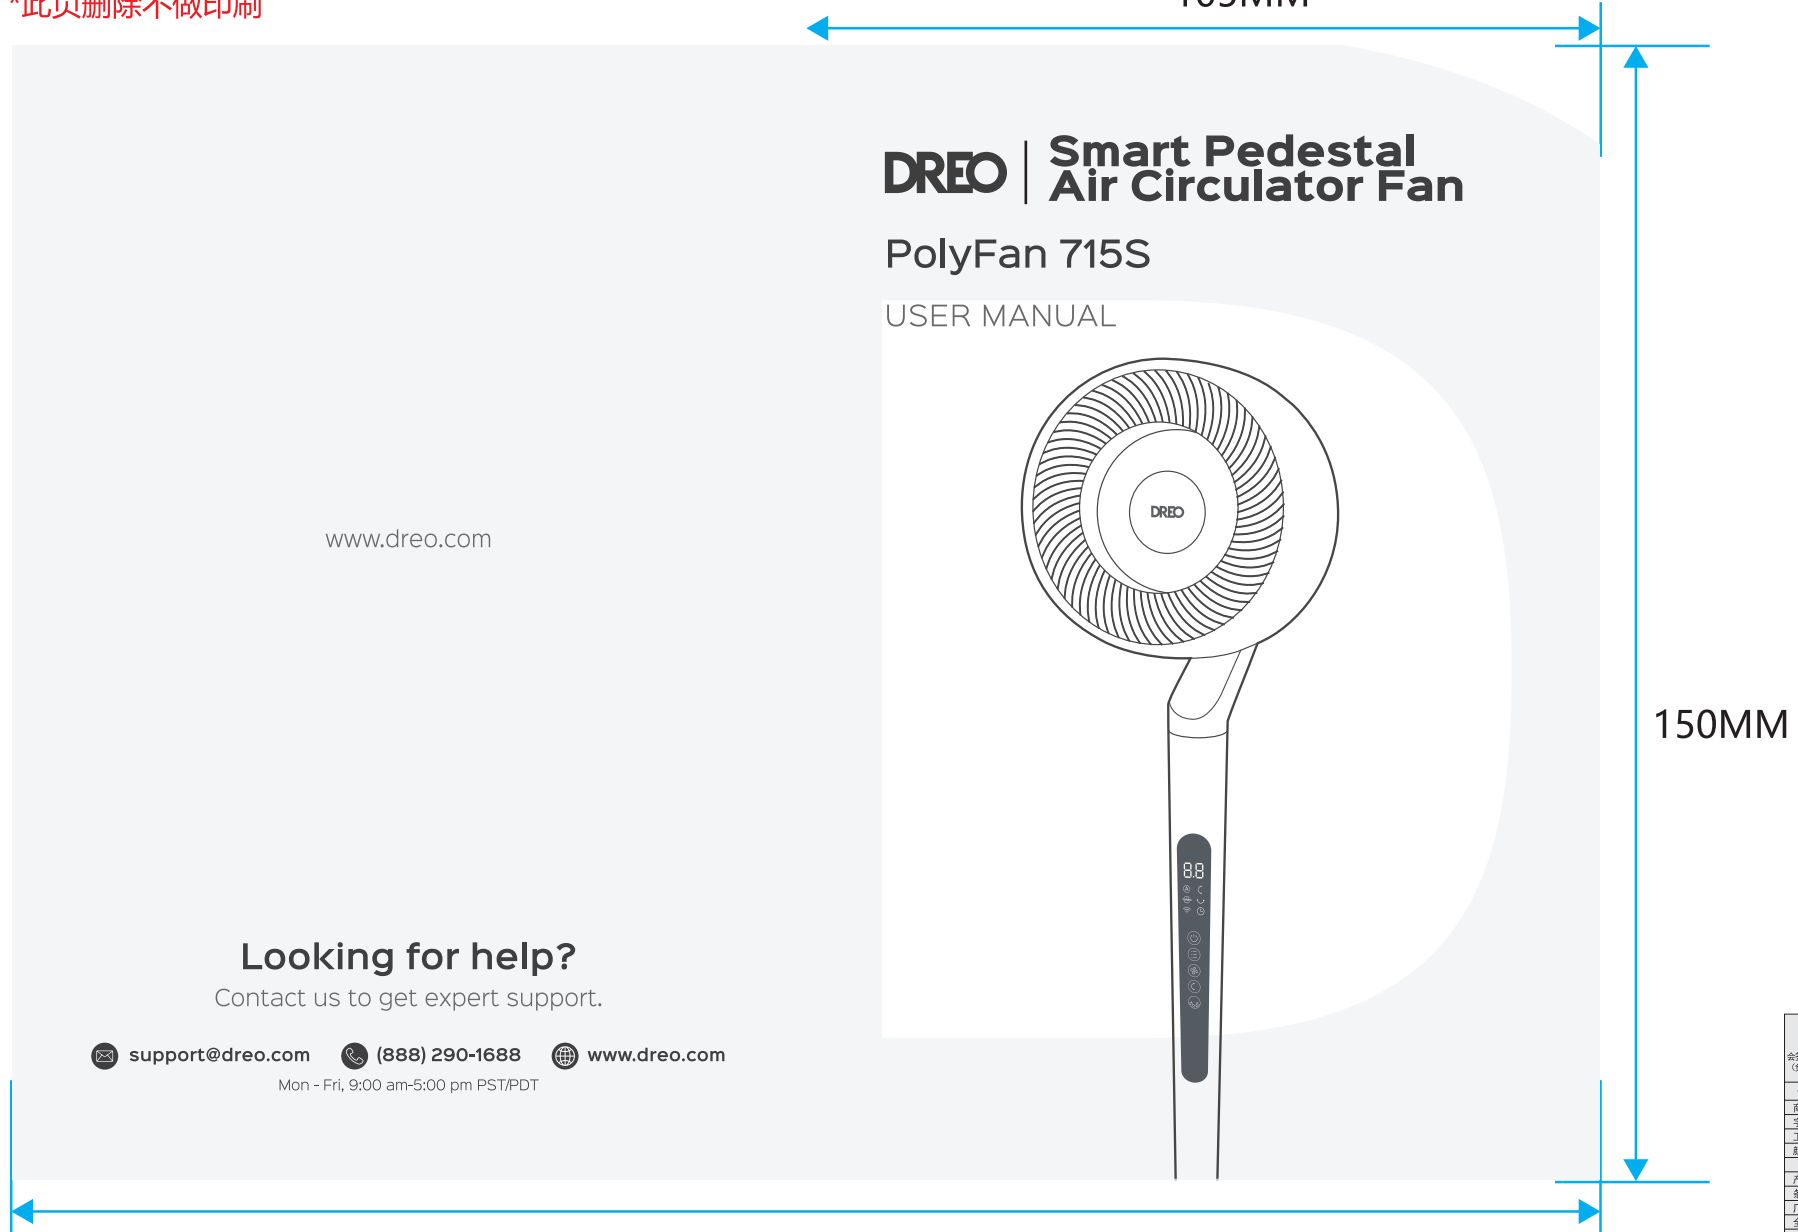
*此页删除不做印刷

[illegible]MM

DREO | Smart Pedestal Air Circulator Fan

PolyFan 715S

USER MANUAL

DREO

8.8

150MM

www.dreo.com

Looking for help?

Contact us to get expert support.

support@dreo.com (888) 290-1688 www.dreo.com

Mon - Fri, 9:00 am-5:00 pm PST/PDT